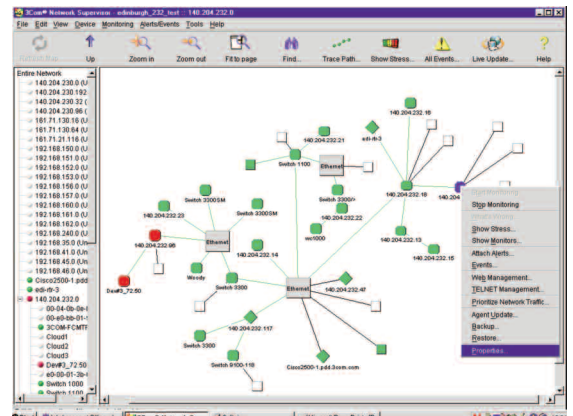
3Com® Network Supervisor - edinburgh_232_test : 140.204.232.0

File Edit View Device Monitoring Alerts/Events Tools Help

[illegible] Up Zoom in Zoom out Fit to page Find... Trace Path... Show Stress... All Events... Live Update... Help

Entire Network
140.204.230.0
140.204.230.192
140.204.230.32 (
140.204.230.96 (
161.71.130.16 (U
161.71.130.64 (U
161.71.21.116 (U
192.168.150.0 (U
192.168.151.0 (U
192.168.152.0 (U
192.168.153.0 (U
192.168.156.0 (U
192.168.157.0 (U
192.168.160.0 (U
192.168.161.0 (U
192.168.162.0 (U
192.168.240.0 (U
192.168.35.0 (Un
192.168.41.0 (Un
192.168.45.0 (Un
192.168.46.0 (Un
Cisco2500-1.pdd
edi-rtr-3
140.204.232.0
00-04-0b-0e-1
00-e0-bb-01-
3COM-FCMTF
Cloud1
Cloud2
Cloud3
Dev#3_72.50
e0-00-01-3b-
Switch 1000
Switch 1100

140.204.232.18
140.204.232.21
edi-rtr-3
Switch 1100
Ethernet
Switch 3300/>
140.204.232.22
140.204.232.16
140.204
140.204.232.23
Switch 3300SM
Switch 3300SM
140.204.232.98
Ethernet
140.204.232.14
wo1000
140.204.232.13
140.204.232.15
Woody
Dev#3_72.50
Switch 3300
Ethernet
140.204.232.47
140.204.232.117
Switch 3300
Switch 9100-118
Cisco2500-1.pdd.3com.com

Start Monitoring
Stop Monitoring
Show Stress...
Show Monitors...
Attach Alerts...
Events...
Web Management...
TELNET Management...
Prioritize Network Traffic...
Agent Update...
Backup...
Restore...
Properties...